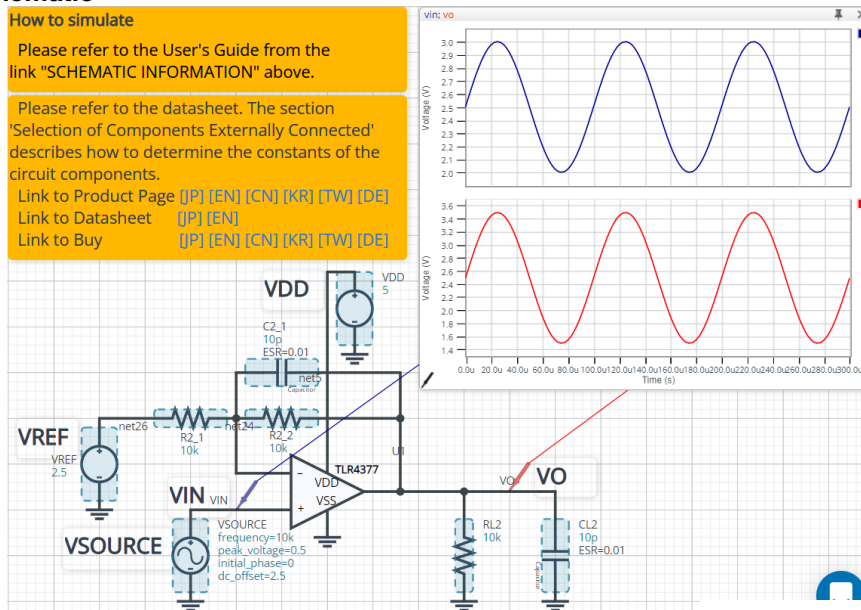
How to simulate

Please refer to the User's Guide from the link "SCHEMATIC INFORMATION" above.

Please refer to the datasheet. The section 'Selection of Components Externally Connected' describes how to determine the constants of the circuit components.
Link to Product Page [JP] [EN] [CN] [KR] [TW] [DE]
Link to Datasheet [JP] [EN]
Link to Buy [JP] [EN] [CN] [KR] [TW] [DE]

vin; vo

3.0
2.9
2.8
2.7
2.6
2.5
2.4
2.3
2.2
2.1
2.0
Voltage (V)

3.6
3.4
3.2
3.0
2.8
2.6
2.4
2.2
2.0
1.8
1.6
1.4
Voltage (V)

0.0u 20.0u 40.0u 60.0u 80.0u 100.0u 120.0u 140.0u 160.0u 180.0u 200.0u 220.0u 240.0u 260.0u 280.0u 300.0u
Time (s)

VDD
VDD
5

C2_1
10p
ESR=0.01
net5
Capacitor

VREF
VREF
2.5
net26
R2_1
10k
net24
R2_2
10k
U1
TLR4377
VDD
VSS
VIN
VIN
VO
VO

VSOURCE
VSOURCE
frequency=10k
peak_voltage=0.5
initial_phase=0
dc_offset=2.5

RL2
10k
CL2
10p
ESR=0.01
Capacitor